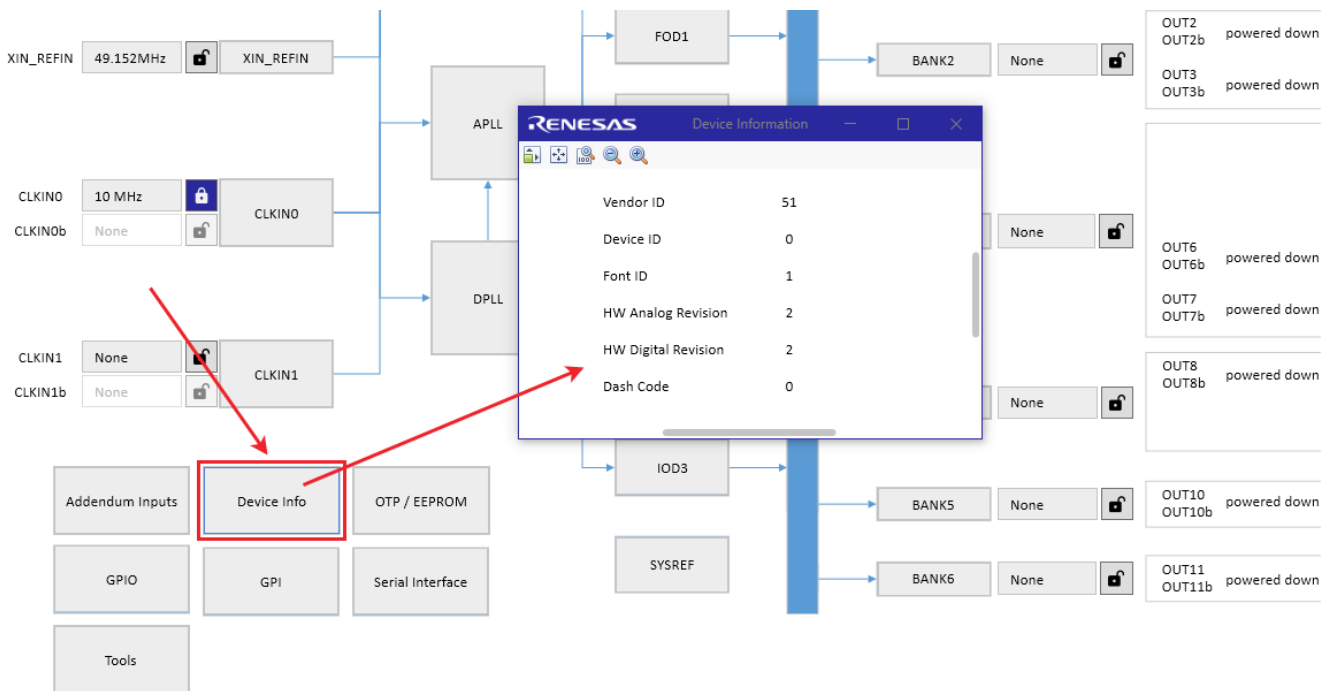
XIN_REFIN 49.152MHz XIN_REFIN

FOD1

BANK2 None

OUT2
OUT2b powered down

OUT3
OUT3b powered down

APLL

RENESAS Device Information

Vendor ID 51
Device ID 0
Font ID 1
HW Analog Revision 2
HW Digital Revision 2
Dash Code 0

CLKIN0 10 MHz
CLKIN0b None
CLKIN0

None

OUT6
OUT6b powered down

OUT7
OUT7b powered down

DPLL

CLKIN1 None
CLKIN1b None
CLKIN1

OUT8
OUT8b powered down

None

IOD3

Addendum Inputs
Device Info
OTP / EEPROM

BANK5 None

OUT10
OUT10b powered down

GPIO
GPI
Serial Interface

SYSREF

BANK6 None

OUT11
OUT11b powered down

Tools